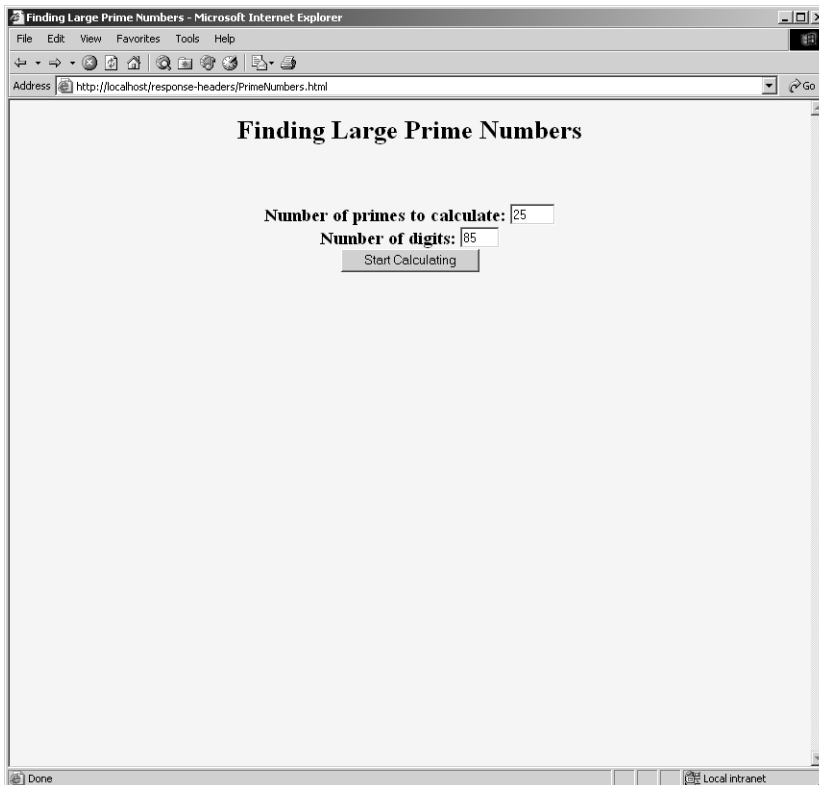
Finding Large Prime Numbers - Microsoft Internet Explorer

File Edit View Favorites Tools Help

Address http://localhost/response-headers/PrimeNumbers.html

Go

Finding Large Prime Numbers

Number of primes to calculate: 25

Number of digits: 85

Start Calculating

Done

Local intranet